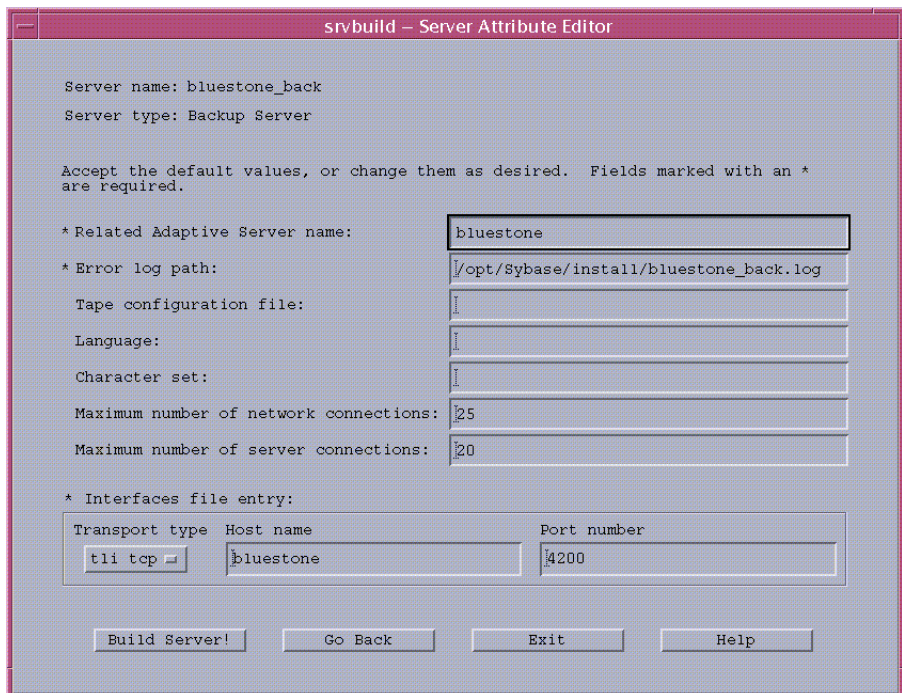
srvbuild – Server Attribute Editor

Server name: bluestone_back

Server type: Backup Server

Accept the default values, or change them as desired. Fields marked with an * are required.

* Related Adaptive Server name: bluestone

* Error log path: /opt/Sybase/install/bluestone_back.log

Tape configuration file:

Language:

Character set:

Maximum number of network connections: 25

Maximum number of server connections: 20

* Interfaces file entry:

| Transport type | Host name | Port number |
|---|---|---|
| tli tcp | bluestone | 4200 |

Build Server! Go Back Exit Help